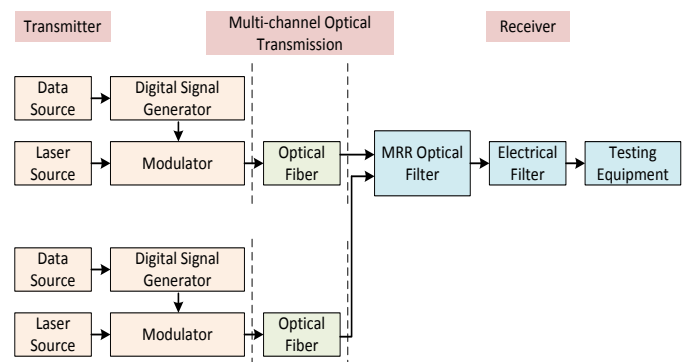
Transmitter

Multi-channel Optical Transmission

Receiver

Data Source

Digital Signal Generator

Laser Source

Modulator

Optical Fiber

MRR Optical Filter

Electrical Filter

Testing Equipment

Data Source

Digital Signal Generator

Laser Source

Modulator

Optical Fiber